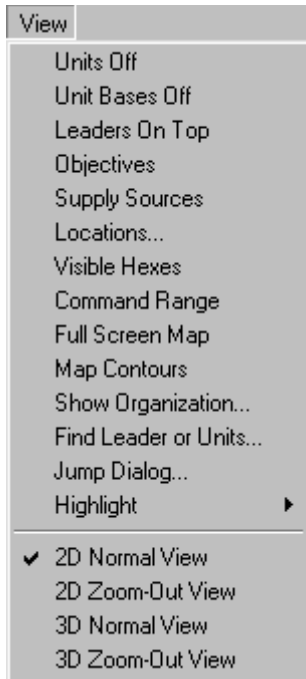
View
Units Off
Unit Bases Off
Leaders On Top
Objectives
Supply Sources
Locations...
Visible Hexes
Command Range
Full Screen Map
Map Contours
Show Organization...
Find Leader or Units...
Jump Dialog...
Highlight
✔ 2D Normal View
2D Zoom-Out View
3D Normal View
3D Zoom-Out View